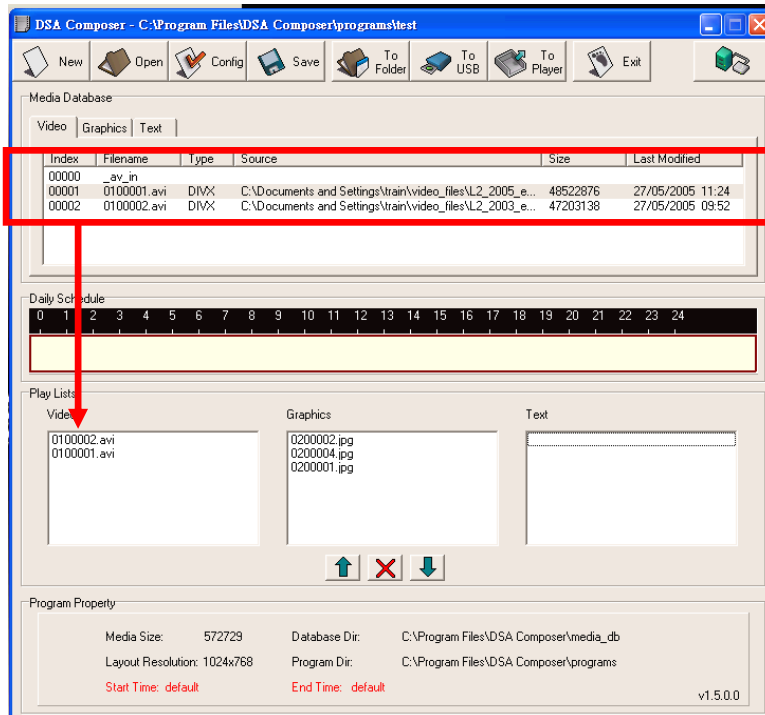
DSA Composer - C:\Program Files\DSA Composer\programs\test

New Open Config Save To Folder To USB To Player Exit

Media Database

Video Graphics Text

| Index | Filename | Type | Source | Size | Last Modified |
|---|---|---|---|---|---|
| 00000 | _av_in | | | | |
| 00001 | 0100001.avi | DIVX | C:\Documents and Settings\train\video_files\L2_2005_e... | 48522876 | 27/05/2005 11:24 |
| 00002 | 0100002.avi | DIVX | C:\Documents and Settings\train\video_files\L2_2003_e... | 47203138 | 27/05/2005 09:52 |

Daily Schedule

0 1 2 3 4 5 6 7 8 9 10 11 12 13 14 15 16 17 18 19 20 21 22 23 24

Play Lists

Video

0100002.avi
0100001.avi

Graphics

0200002.jpg
0200004.jpg
0200001.jpg

Text

Program Property

Media Size: 572729

Database Dir: C:\Program Files\DSA Composer\media_db

Layout Resolution: 1024x768

Program Dir: C:\Program Files\DSA Composer\programs

Start Time: default

End Time: default

v1.5.0.0